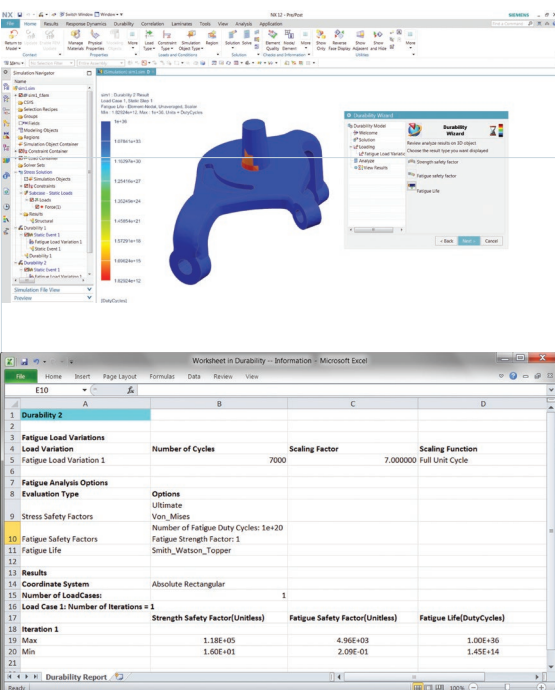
NX 12 - Pre/Post

SIEMENS

File Home Results Response Dynamics Durability Correlation Laminates Tools View Analysis Application

Simulation Navigator

Name

Simulation File View

Preview

Durability 2 Result
Load Case 1, Static Step 1
Fatigue Life - Element-Nodal, Unaveraged, Scalar
Min : 1.82924e+12, Max : 1e+36, Units = DutyCycles

1e+36
1.07761e+33
1.16297e+30
1.25416e+27
1.35264e+24
1.45854e+21
1.57291e+18
1.69624e+15
1.82924e+12
[DutyCycles]

Durability Wizard

Durability Model
Welcome
Solution
Loading
Fatigue Load Variatio
Analyze
View Results

Durability Wizard

Review analysis results on 3D object
Choose the result type you want displayed

Strength safety factor
Fatigue safety factor
Fatigue Life

< Back Next > Cancel

Worksheet in Durability - Information - Microsoft Excel

File Home Insert Page Layout Formulas Data Review View

E10

| | A | B | C | D |
|---|---|---|---|---|
| 1 | Durability 2 | | | |
| 2 | | | | |
| 3 | Fatigue Load Variations | | | |
| 4 | Load Variation | Number of Cycles | Scaling Factor | Scaling Function |
| 5 | Fatigue Load Variation 1 | 7000 | 7.000000 | Full Unit Cycle |
| 6 | | | | |
| 7 | Fatigue Analysis Options | | | |
| 8 | Evaluation Type | Options | | |
| | | Ultimate | | |
| 9 | Stress Safety Factors | Von_Mises | | |
| | | Number of Fatigue Duty Cycles: 1e+20 | | |
| 10 | Fatigue Safety Factors | Fatigue Strength Factor: 1 | | |
| 11 | Fatigue Life | Smith_Watson_Topper | | |
| 12 | | | | |
| 13 | Results | | | |
| 14 | Coordinate System | Absolute Rectangular | | |
| 15 | Number of LoadCases: | 1 | | |
| 16 | Load Case 1: Number of Iterations = 1 | | | |
| 17 | | Strength Safety Factor(Unitless) | Fatigue Safety Factor(Unitless) | Fatigue Life(DutyCycles) |
| 18 | Iteration 1 | | | |
| 19 | Max | 1.18E+05 | 4.96E+03 | 1.00E+36 |
| 20 | Min | 1.60E+01 | 2.09E-01 | 1.45E+14 |
| 21 | | | | |

Durability Report

Ready 100%